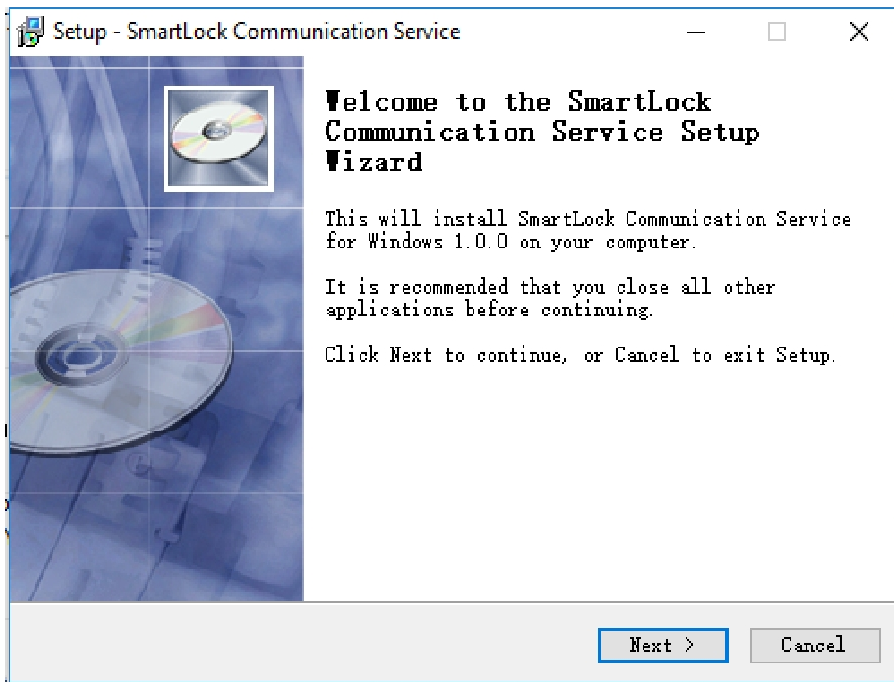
Setup - SmartLock Communication Service

Welcome to the SmartLock Communication Service Setup Wizard

This will install SmartLock Communication Service for Windows 1.0.0 on your computer.

It is recommended that you close all other applications before continuing.

Click Next to continue, or Cancel to exit Setup.

Next >

Cancel